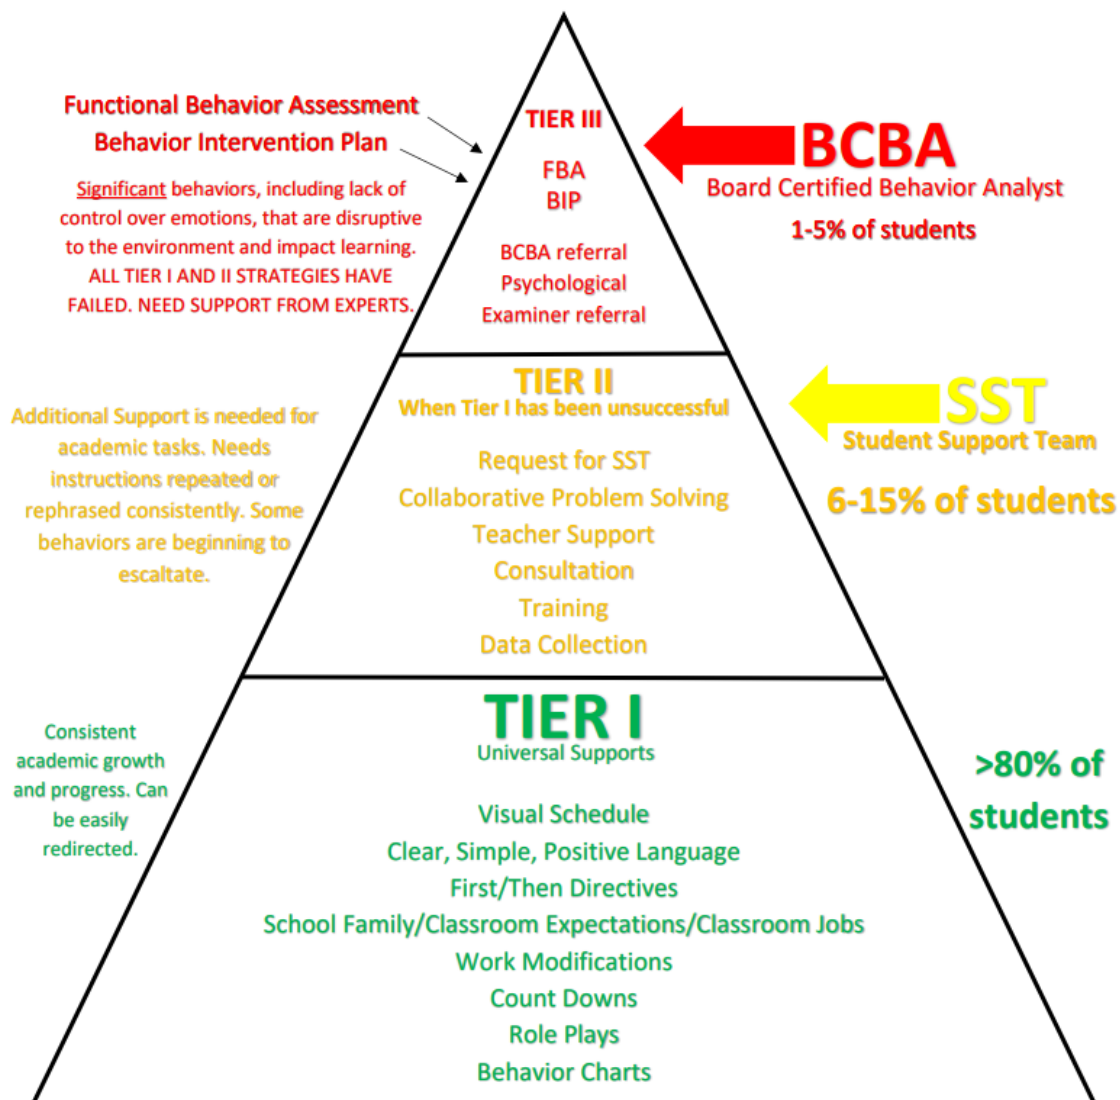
Functional Behavior Assessment
Behavior Intervention Plan

Significant behaviors, including lack of control over emotions, that are disruptive to the environment and impact learning. ALL TIER I AND II STRATEGIES HAVE FAILED. NEED SUPPORT FROM EXPERTS.

TIER III
FBA
BIP
BCBA referral
Psychological Examiner referral

BCBA
Board Certified Behavior Analyst
1-5% of students

Additional Support is needed for academic tasks. Needs instructions repeated or rephrased consistently. Some behaviors are beginning to escaltate.

TIER II
When Tier I has been unsuccessful
Request for SST
Collaborative Problem Solving
Teacher Support
Consultation
Training
Data Collection

SST
Student Support Team
6-15% of students

Consistent academic growth and progress. Can be easily redirected.

TIER I
Universal Supports
Visual Schedule
Clear, Simple, Positive Language
First/Then Directives
School Family/Classroom Expectations/Classroom Jobs
Work Modifications
Count Downs
Role Plays
Behavior Charts

>80% of students